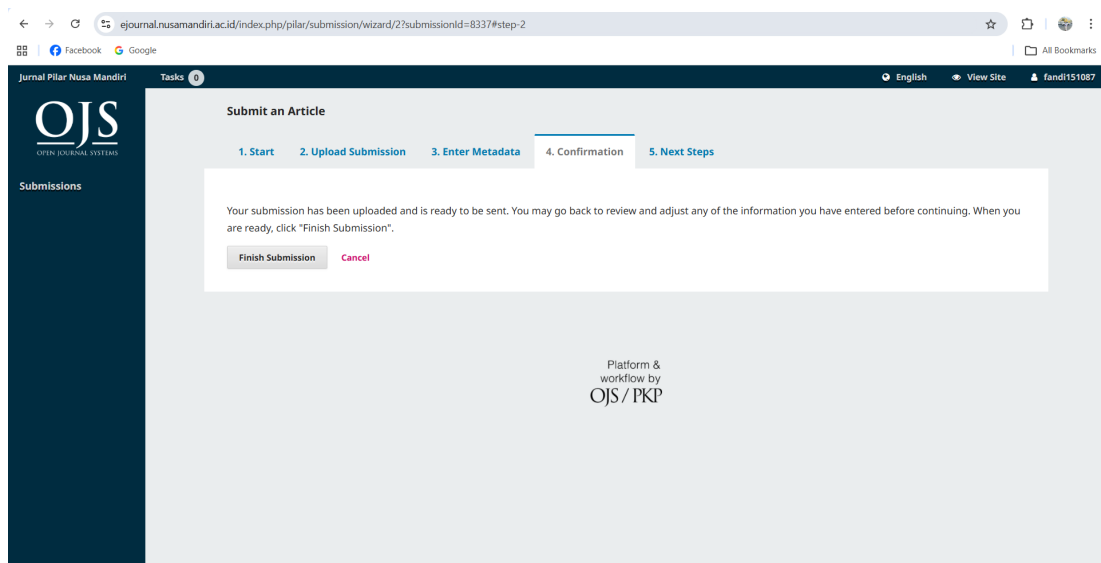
ejournal.nusamandiri.ac.id/index.php/pilar/submission/wizard/2?submissionId=8337#step-2

Facebook Google

All Bookmarks

Jurnal Pilar Nusa Mandiri Tasks 0

English View Site fandi151087

OJS
OPEN JOURNAL SYSTEMS

Submissions

Submit an Article

1. Start 2. Upload Submission 3. Enter Metadata 4. Confirmation 5. Next Steps

Your submission has been uploaded and is ready to be sent. You may go back to review and adjust any of the information you have entered before continuing. When you are ready, click "Finish Submission".

Finish Submission Cancel

Platform & workflow by OJS / PKP